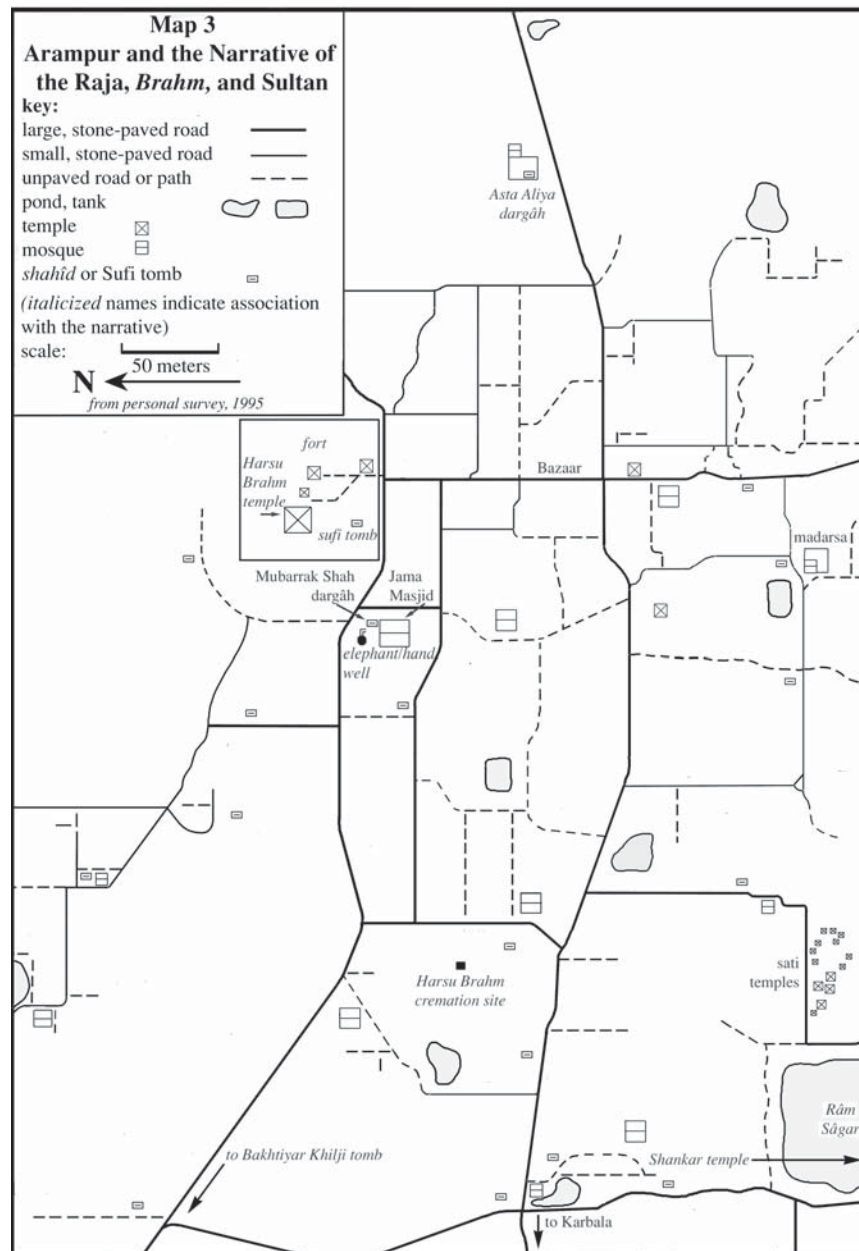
Map 3
Arampur and the Narrative of the Raja, *Brahm*, and Sultan

key:
large, stone-paved road
small, stone-paved road
unpaved road or path
pond, tank
temple
mosque
*shahîd* or Sufi tomb
(*italicized* names indicate association with the narrative)
scale:
50 meters
N
*from personal survey, 1995*

*Asta Aliya dargâh*

*fort*
*Harsu Brahm temple*
*sufi tomb*

Bazaar

madarsa

Mubarrak Shah dargâh

Jama Masjid

*elephant/hand well*

*Harsu Brahm cremation site*

sati temples

*Râm Sâgar*

*Shankar temple*

*to Bakhtiyar Khilji tomb*

to Karbala